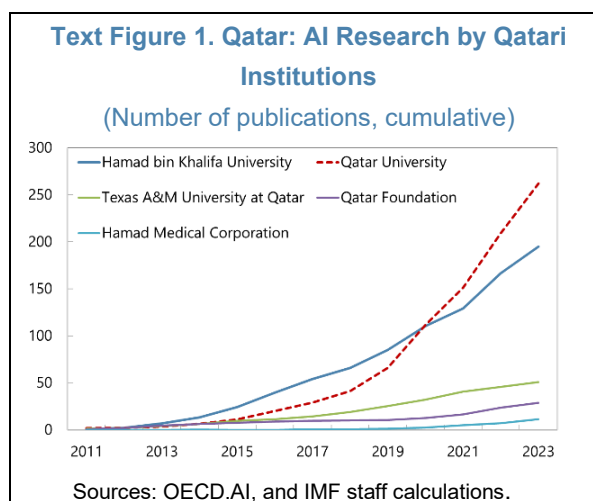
Text Figure 1. Qatar: AI Research by Qatari Institutions

(Number of publications, cumulative)

300
250
200
150
100
50
0

Hamad bin Khalifa University
Qatar University
Texas A&M University at Qatar
Qatar Foundation
Hamad Medical Corporation

2011
2013
2015
2017
2019
2021
2023

Sources: OECD.AI, and IMF staff calculations.